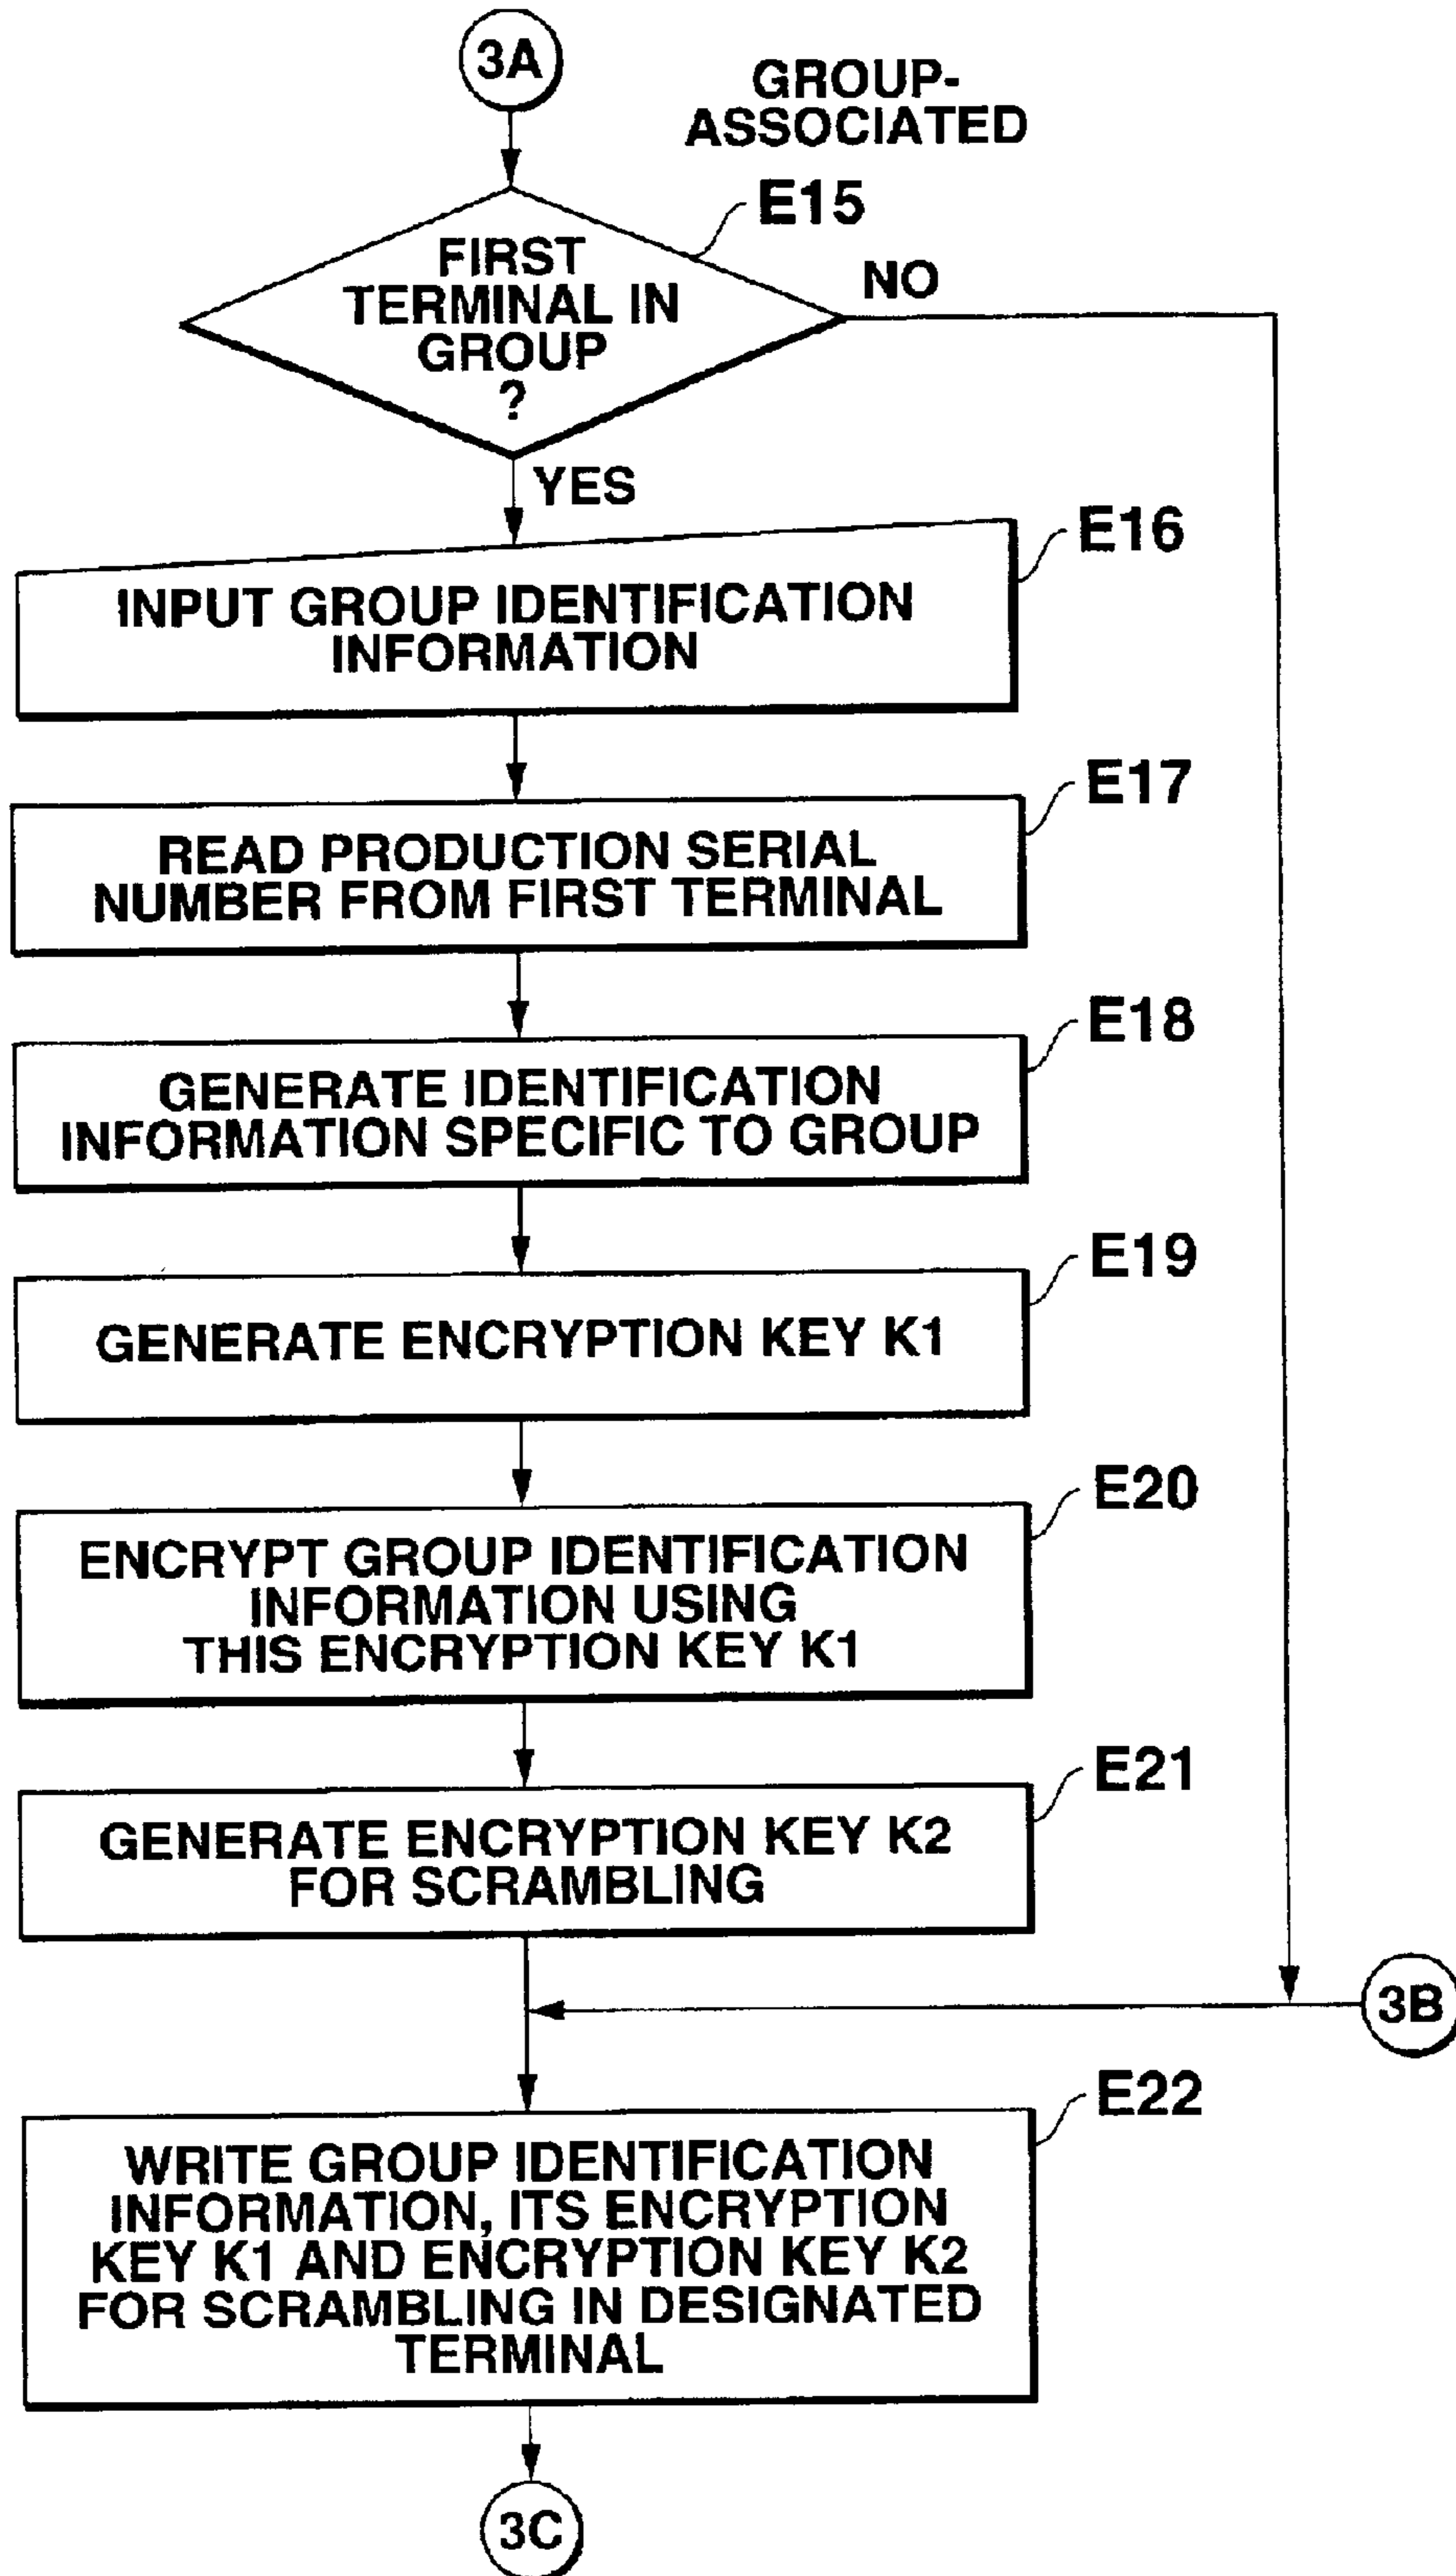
3A

GROUP-ASSOCIATED

E15

FIRST TERMINAL IN GROUP ?

NO

YES

E16

INPUT GROUP IDENTIFICATION INFORMATION

E17

READ PRODUCTION SERIAL NUMBER FROM FIRST TERMINAL

E18

GENERATE IDENTIFICATION INFORMATION SPECIFIC TO GROUP

E19

GENERATE ENCRYPTION KEY K1

E20

ENCRYPT GROUP IDENTIFICATION INFORMATION USING THIS ENCRYPTION KEY K1

E21

GENERATE ENCRYPTION KEY K2 FOR SCRAMBLING

3B

E22

WRITE GROUP IDENTIFICATION INFORMATION, ITS ENCRYPTION KEY K1 AND ENCRYPTION KEY K2 FOR SCRAMBLING IN DESIGNATED TERMINAL

3C